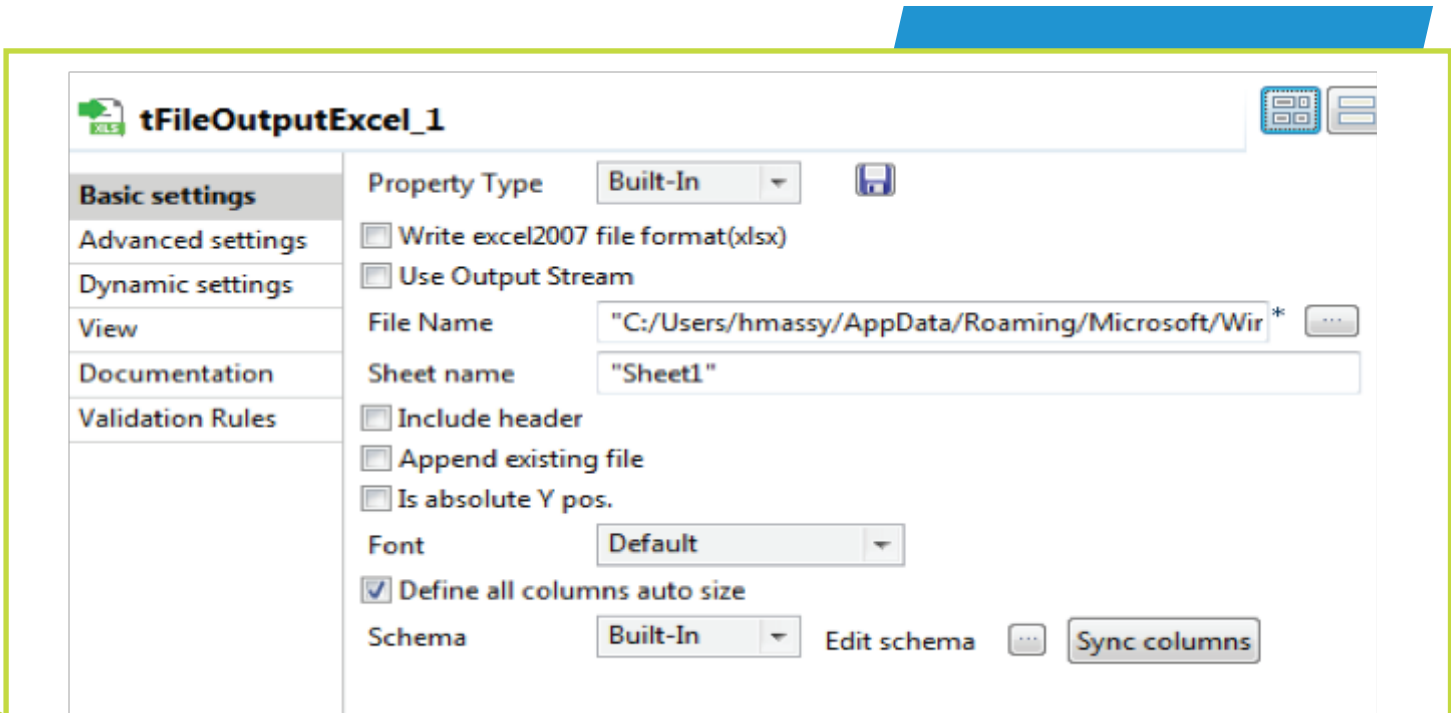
XLS tFileOutputExcel_1

Basic settings
Advanced settings
Dynamic settings
View
Documentation
Validation Rules

Property Type Built-In

Write excel2007 file format(xlsx)

Use Output Stream

File Name "C:/Users/hmassy/AppData/Roaming/Microsoft/Wir *

Sheet name "Sheet1"

Include header

Append existing file

Is absolute Y pos.

Font Default

Define all columns auto size

Schema Built-In Edit schema Sync columns